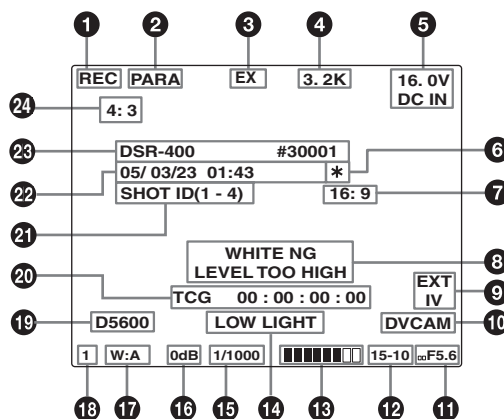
1
2
3
4
5
REC PARA EX 3. 2K 16. 0V DC IN
24
4: 3
23
DSR-400 #30001
6
22
05/ 03/23 01:43 ∗
7
SHOT ID(1 - 4) 16: 9
21
WHITE NG LEVEL TOO HIGH
8
20
TCG 00 : 00 : 00 : 00
EXT IV
9
19
D5600 LOW LIGHT DVCAM
10
1 W:A 0dB 1/1000 15-10 ∞F5.6
18
17
16
15
14
13
12
11